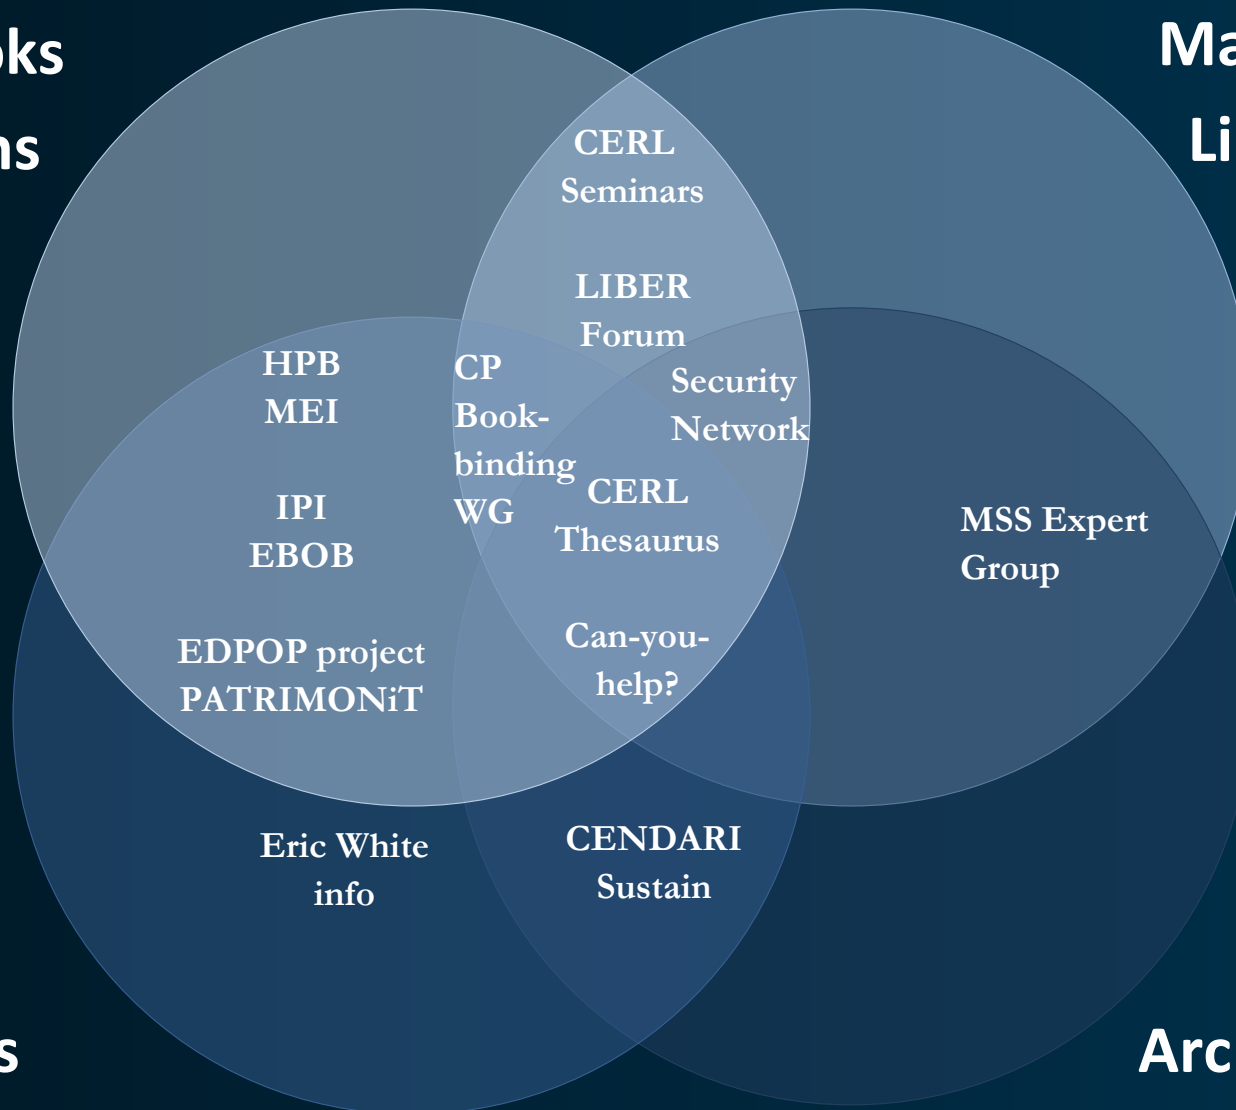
oks

ns

Ma

Li

CERL Seminars

LIBER Forum

HPB
MEI

CP Bookbinding WG

Security Network

CERL Thesaurus

IPI
EBOB

MSS Expert Group

EDPOP project
PATRIMONiT

Can-you-help?

Eric White info

CENDARI
Sustain

s

Arc